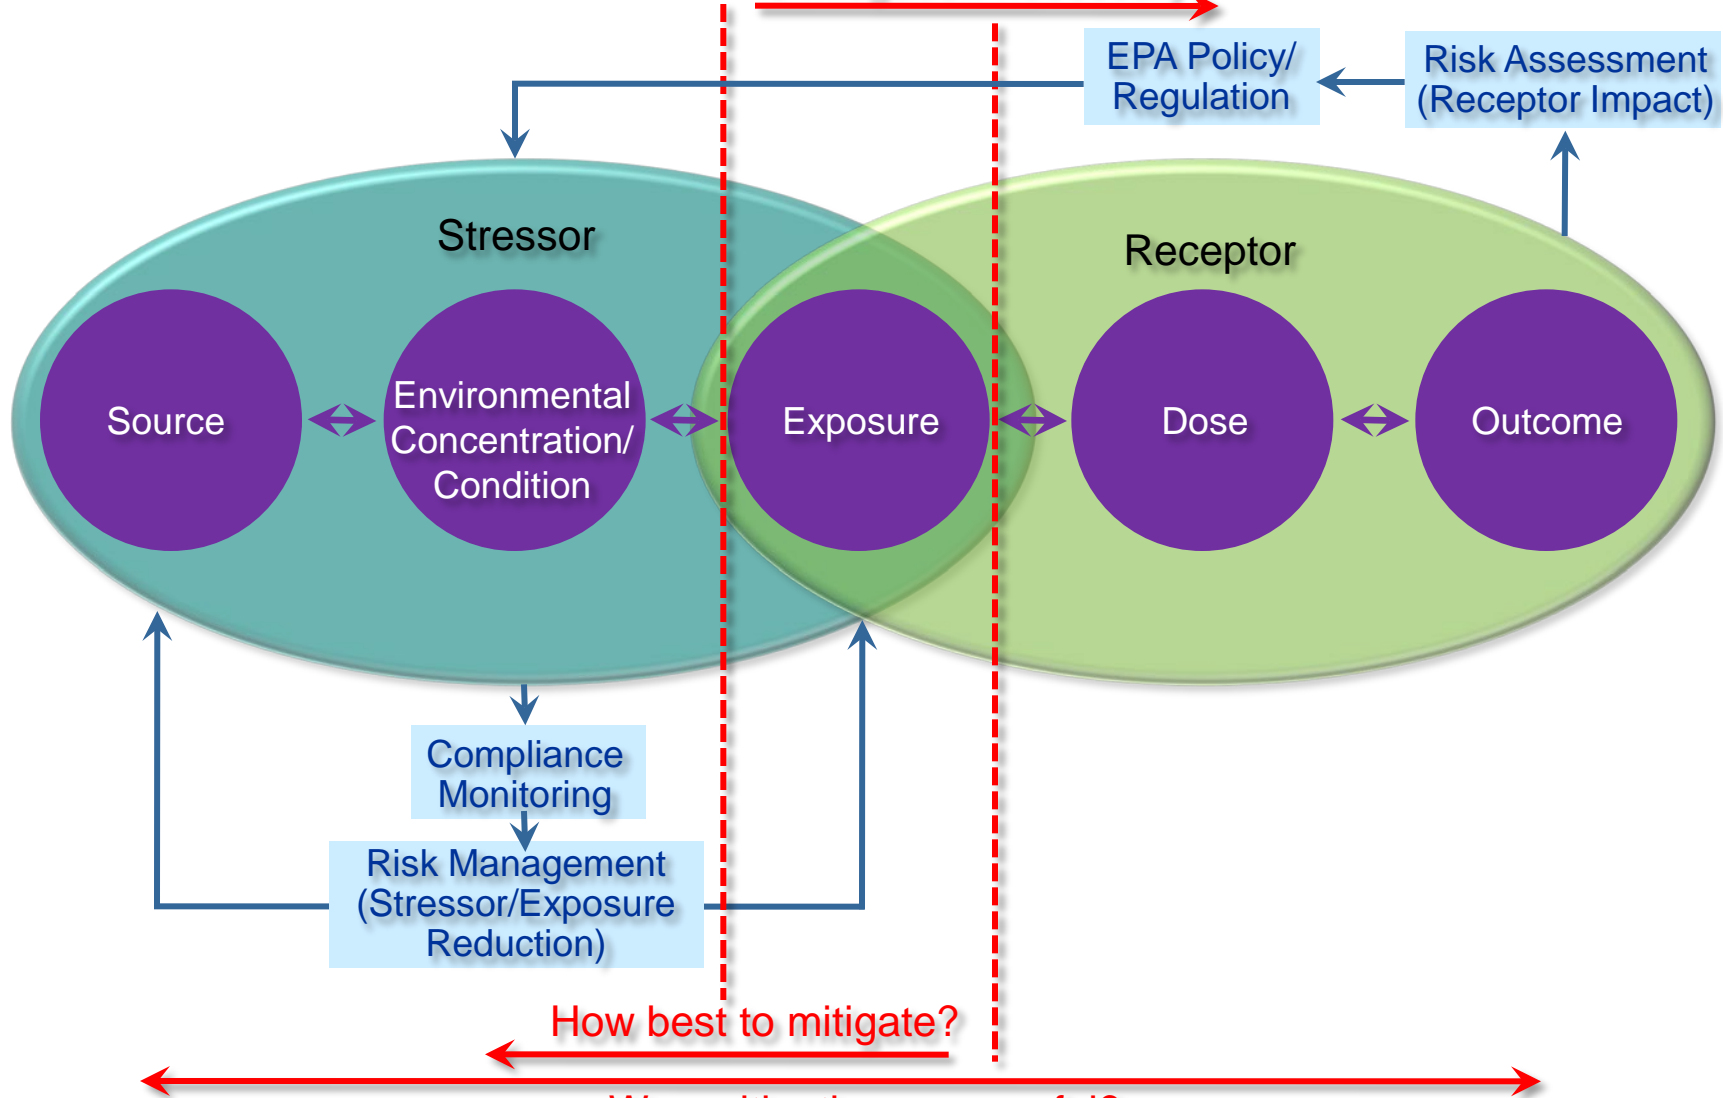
EPA Policy/ Regulation

Risk Assessment (Receptor Impact)

Stressor

Receptor

Source

Environmental Concentration/ Condition

Exposure

Dose

Outcome

Compliance Monitoring

Risk Management (Stressor/Exposure Reduction)

How best to mitigate?

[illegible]